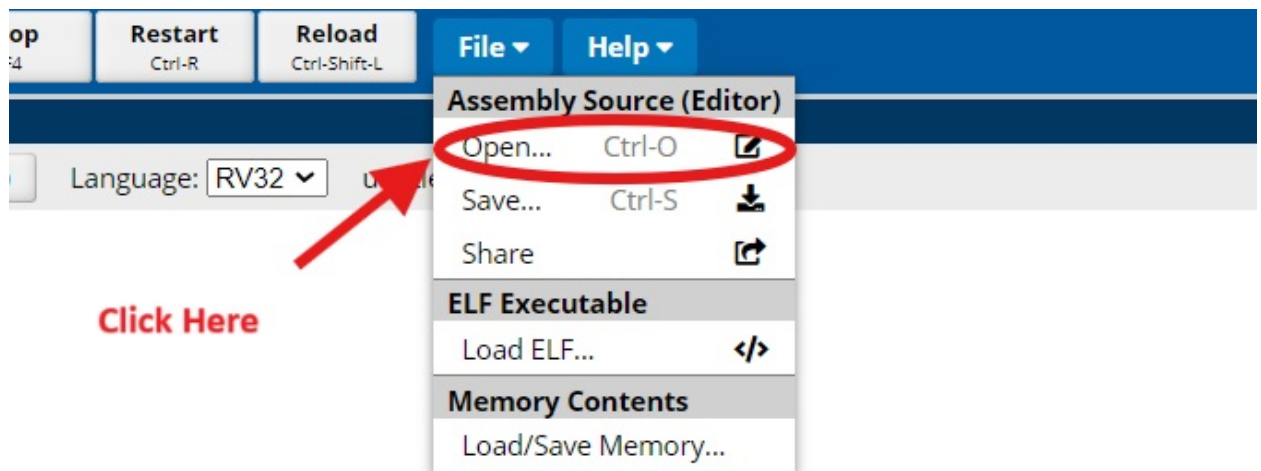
op
F4

Restart
Ctrl-R

Reload
Ctrl-Shift-L

File

Help

Language: RV32

u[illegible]

Click Here

Assembly Source (Editor)
Open... Ctrl-O
Save... Ctrl-S
Share

ELF Executable
Load ELF...

Memory Contents
Load/Save Memory...